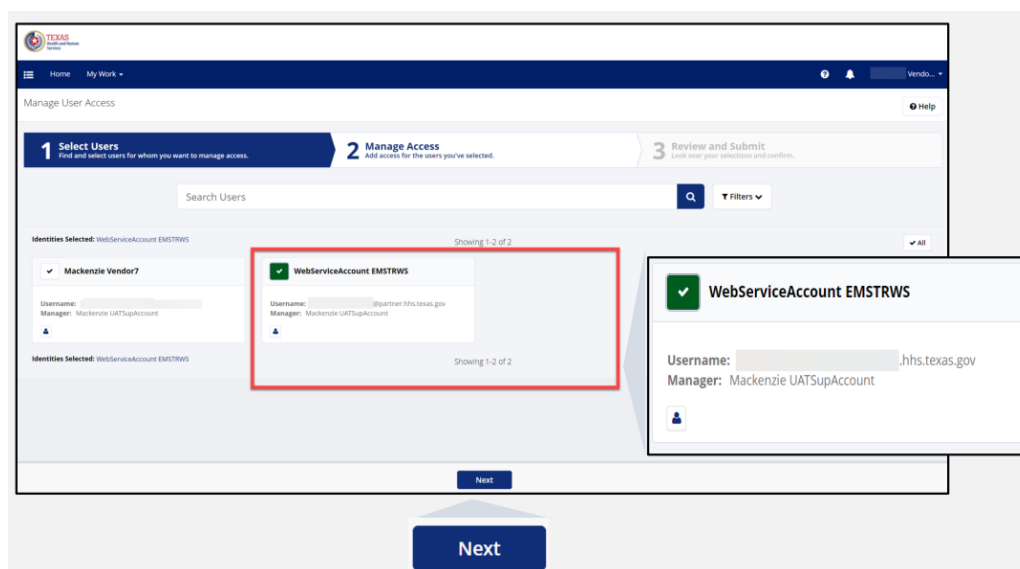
TEXAS Health and Human Services

Home My Work

Vendo...

Manage User Access

Help

1 Select Users
Find and select users for whom you want to manage access.

2 Manage Access
Add access for the users you've selected.

3 Review and Submit
Look over your selections and confirm.

Search Users

Filters

Identities Selected: WebServiceAccount EMSTRWS

Showing 1-2 of 2

All

Mackenzie Vendor7

Username: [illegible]
Manager: Mackenzie UATSupAccount

Identities Selected: WebServiceAccount EMSTRWS

WebServiceAccount EMSTRWS

Username: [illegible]@partner.hhs.texas.gov
Manager: Mackenzie UATSupAccount

Showing 1-2 of 2

WebServiceAccount EMSTRWS

Username: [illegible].hhs.texas.gov
Manager: Mackenzie UATSupAccount

Next

Next